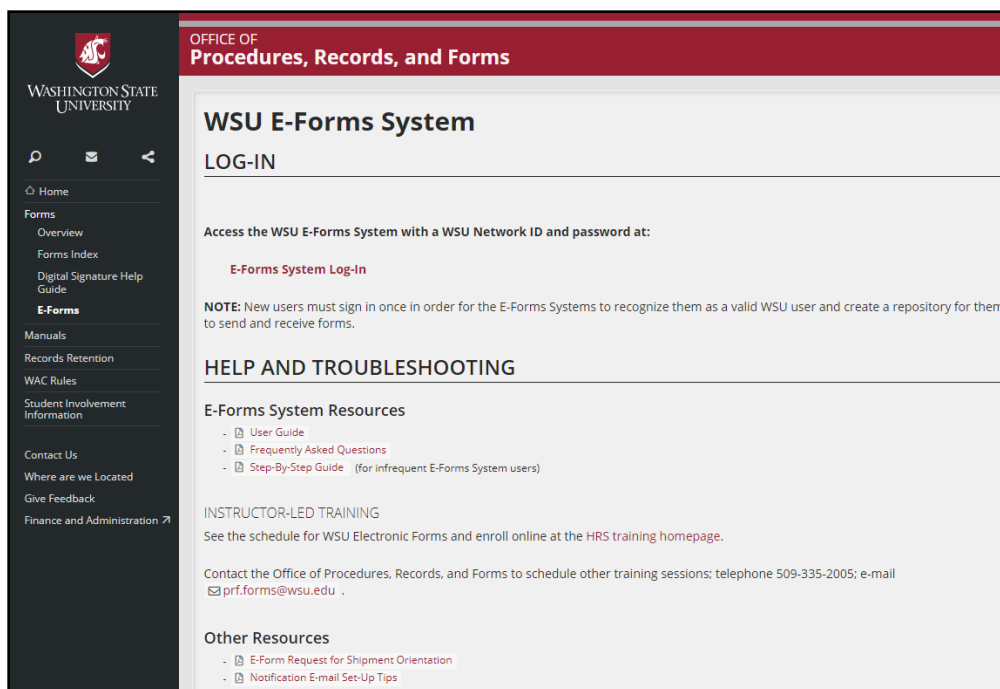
WASHINGTON STATE UNIVERSITY

Home
Forms
Overview
Forms Index
Digital Signature Help Guide
E-Forms
Manuals
Records Retention
WAC Rules
Student Involvement Information

Contact Us
Where are we Located
Give Feedback
Finance and Administration

OFFICE OF
Procedures, Records, and Forms

WSU E-Forms System

LOG-IN

Access the WSU E-Forms System with a WSU Network ID and password at:

E-Forms System Log-In

NOTE: New users must sign in once in order for the E-Forms Systems to recognize them as a valid WSU user and create a repository for them to send and receive forms.

HELP AND TROUBLESHOOTING

E-Forms System Resources

- User Guide
- Frequently Asked Questions
- Step-By-Step Guide (for infrequent E-Forms System users)

INSTRUCTOR-LED TRAINING

See the schedule for WSU Electronic Forms and enroll online at the HRS training homepage.

Contact the Office of Procedures, Records, and Forms to schedule other training sessions; telephone 509-335-2005; e-mail prf.forms@wsu.edu .

Other Resources

- E-Form Request for Shipment Orientation
- Notification E-mail Set-Up Tips